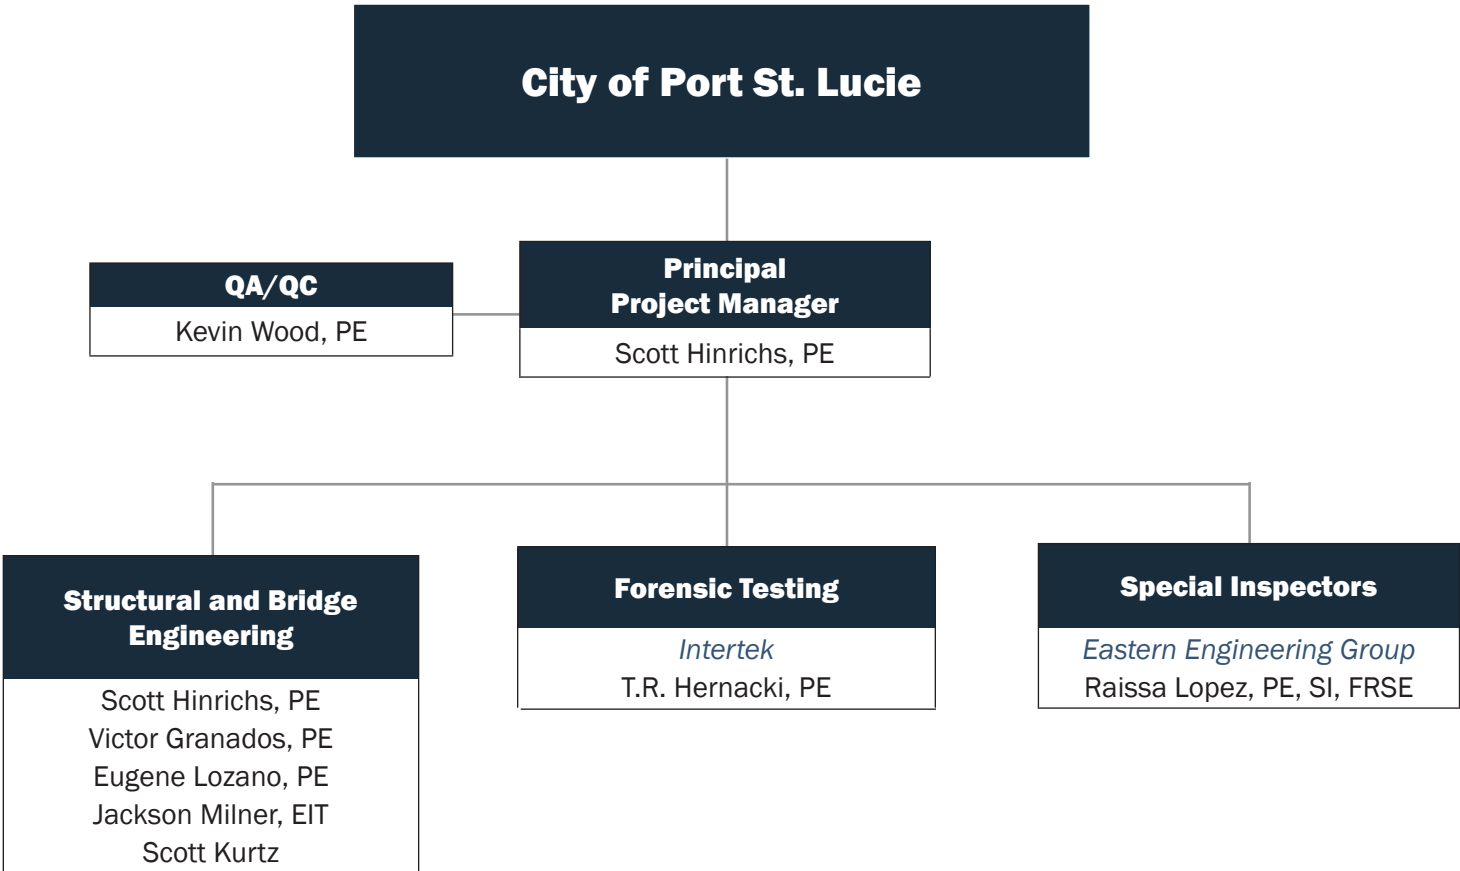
City of Port St. Lucie

QA/QC
Kevin Wood, PE

Principal
Project Manager
Scott Hinrichs, PE

Structural and Bridge Engineering
Scott Hinrichs, PE
Victor Granados, PE
Eugene Lozano, PE
Jackson Milner, EIT
Scott Kurtz

Forensic Testing
Intertek
T.R. Hernacki, PE

Special Inspectors
Eastern Engineering Group
Raissa Lopez, PE, SI, FRSE